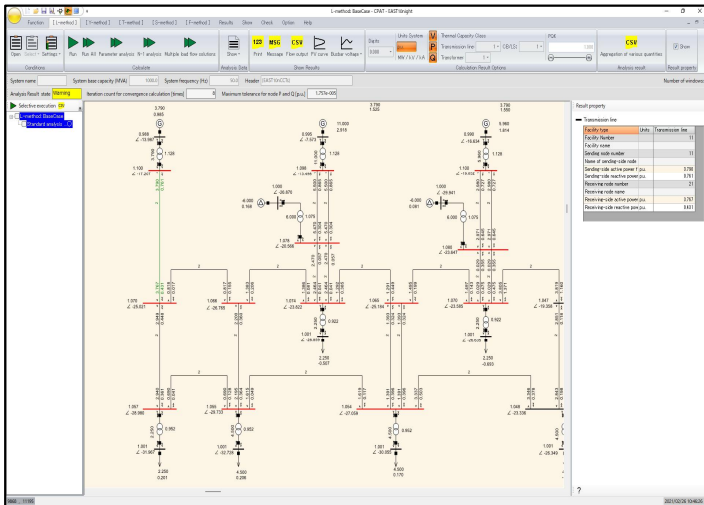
L-method: BaseCase - CPAT - EAST Grajpht

Function [ L-method ] [ Y-method ] [ T-method ] [ Q-method ] [ F-method ] Results Show Check Option Help

Open Select Settings Run Run All Parameter analysis N-1 analysis Multiple load flow solutions Show Print Message Flow output PV curve Busbar voltage

Conditions Calculate Analysis Data Show Results

Units System

Digits 0.000

Thermal Capacity Class

Transmission line

Transformer

Calculation Result Options

PDK

CSV

Aggregation of various quantities

Analysis result

Show

Result property

System name

System base capacity (MVA) 1000.0

System frequency (Hz) 50.0

Header

Number of windows

Analysis Result state Warning

Iteration count for convergence calculation (times) 0

Maximum tolerance for node P and Q (p.u.) 1.757e-005

Selective execution ON

L-method: BaseCase

Standard analysis

Result property

Transmission line

| Facility type | Units | Transmission line |
|---|---|---|
| Facility Number | | 11 |
| Facility name | | |
| Sending-side node number | | 11 |
| Name of sending-side node | | |
| Sending-side active power f p.u. | | 0.798 |
| Sending-side reactive power p.u. | | 0.761 |
| Receiving-side node number | | 21 |
| Receiving-side node name | | |
| Receiving-side active power p.u. | | 0.787 |
| Receiving-side reactive pow p.u. | | 0.631 |

3.700
0.865

0.998
∠ -10.987

1.128

1.100
∠ -11.247

11.000
2.818

0.998
∠ -7.973

1.128

1.100
∠ -13.468

3.700
1.535

3.700
1.580

0.990
∠ -15.624

1.128

1.100
∠ -15.024

1.000
∠ -26.679

-0.000
0.168

0.000

1.075

1.076
∠ -26.568

1.000
∠ -29.841

-0.000
0.091

0.000

1.075

1.080
∠ -23.641

1.070
∠ -29.621

1.066
∠ -26.765

1.074
∠ -23.622

0.922

1.001
∠ -26.609

2.250
-0.567

1.066
∠ -26.184

1.067
∠ -23.585

0.922

1.001

2.250
-0.650

1.047
∠ -19.358

1.067
∠ -26.980

1.067
∠ -28.733

1.064
∠ -27.059

1.064
∠ -23.336

0.952

1.001
∠ -31.967

2.250
0.201

0.952

1.001
∠ -32.729

4.500
0.295

0.952

1.001
∠ -30.883

4.500
0.179

1.001
∠ -28.349

?

2021/02/26 10:46:26